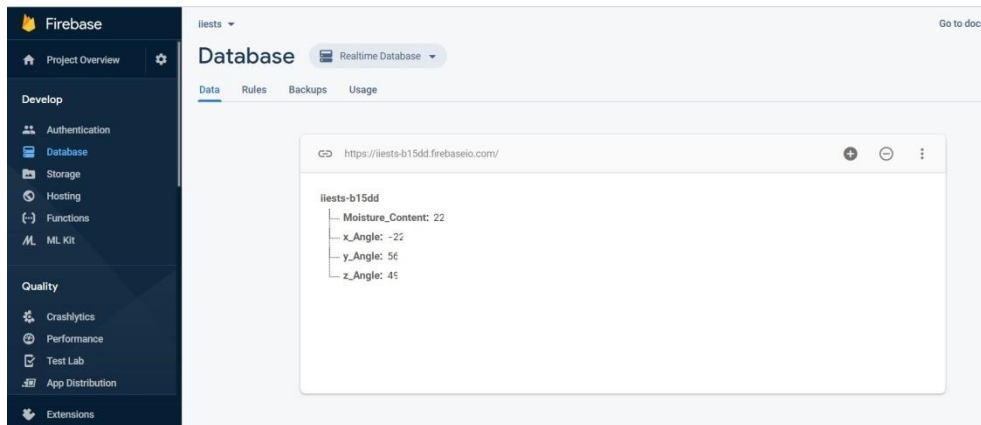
Firebase

Project Overview

Develop

Authentication
Database
Storage
Hosting
Functions
ML Kit

Quality

Crashlytics
Performance
Test Lab
App Distribution

Extensions

iiests ▾

Go to doc

Database Realtime Database ▾

Data Rules Backups Usage

https://iiests-b15dd.firebaseio.com/

iiests-b15dd
Moisture_Content: 22
x_Angle: -22
y_Angle: 56
z_Angle: 45